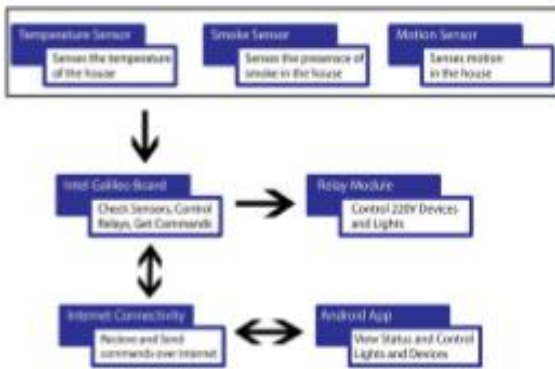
Temperature Sensor
Senses the temperature of the house

Smoke Sensor
Senses the presence of smoke in the house

Motion Sensor
Senses motion in the house

Intel Galileo Board
Check Sensors, Control Relays, Get Commands

Relay Module
Control 220V Devices and Lights

Internet Connectivity
Recieve and Send commands over Internet

Android App
View Status and Control Lights and Devices